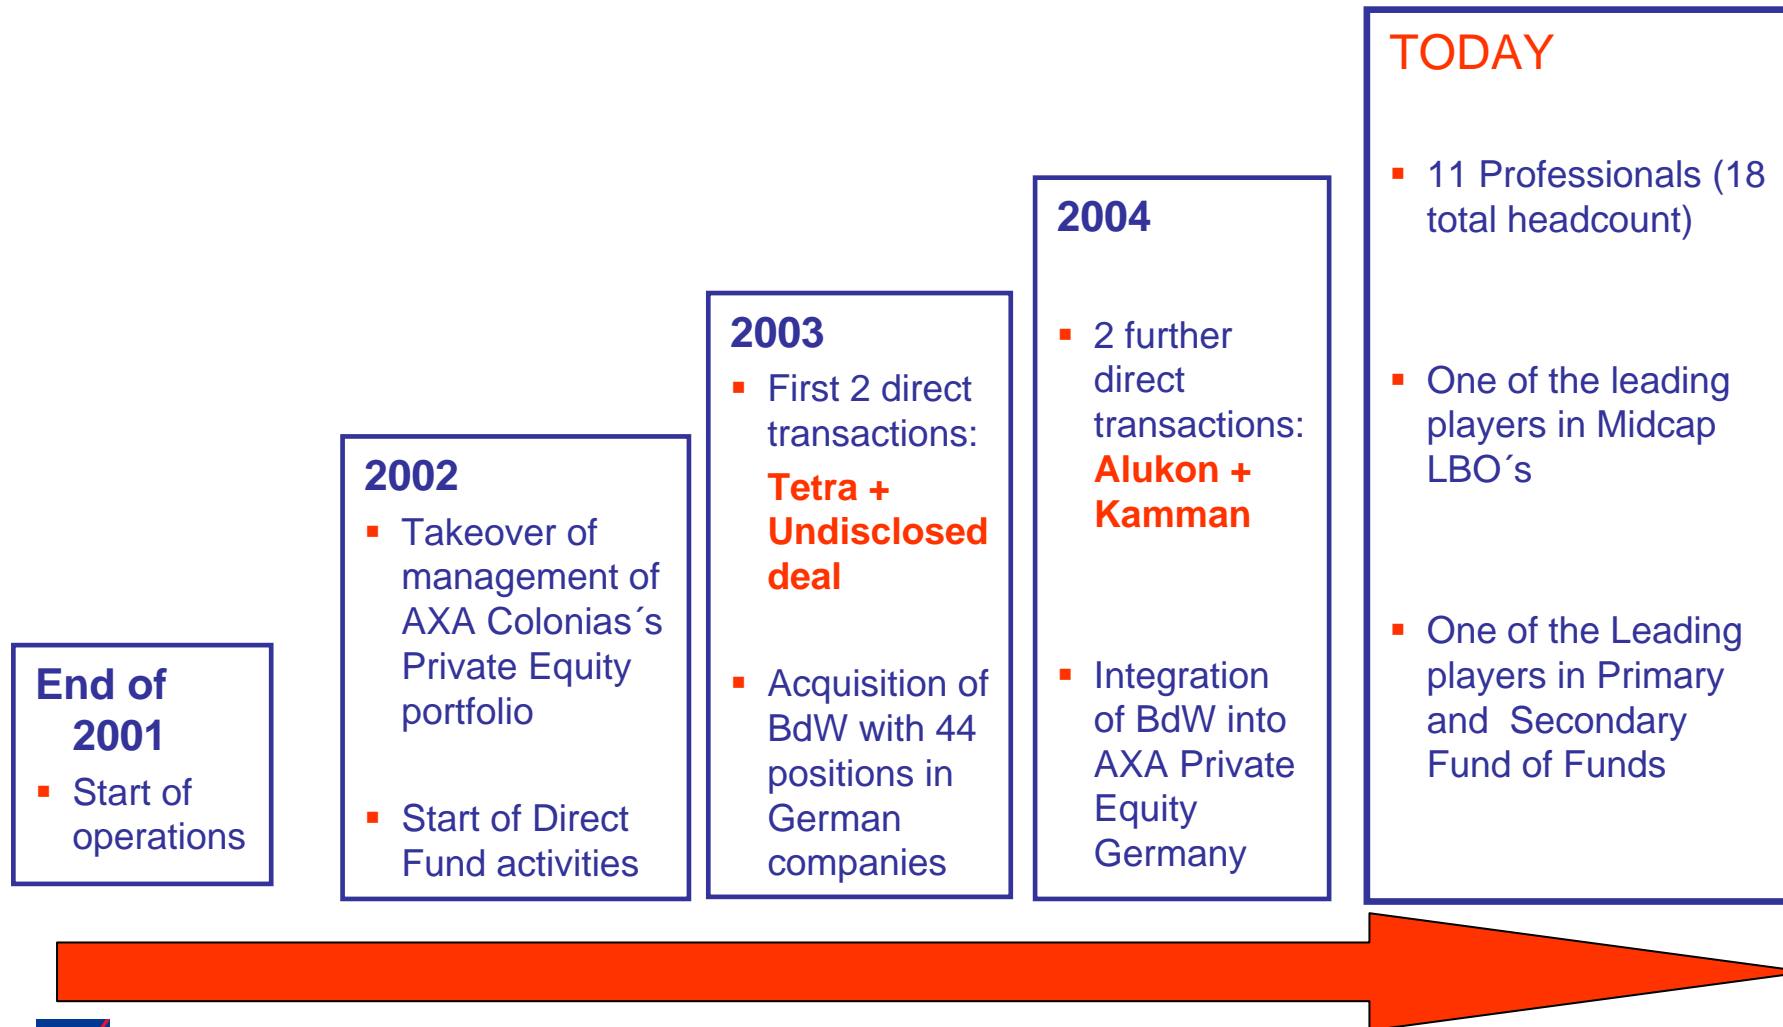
End of 2001

- Start of operations

2002

- Takeover of management of AXA Colonias´s Private Equity portfolio
- Start of Direct Fund activities

2003

- First 2 direct transactions: **Tetra + Undisclosed deal**
- Acquisition of BdW with 44 positions in German companies

2004

- 2 further direct transactions: **Alukon + Kamman**
- Integration of BdW into AXA Private Equity Germany

TODAY

- 11 Professionals (18 total headcount)
- One of the leading players in Midcap LBO´s
- One of the Leading players in Primary and Secondary Fund of Funds